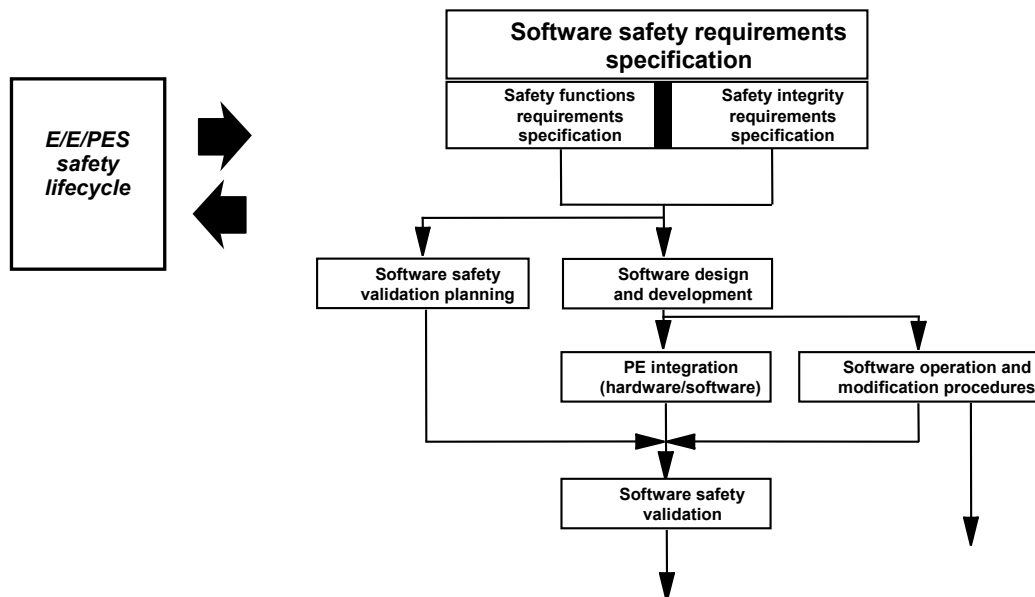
E/E/PES safety lifecycle

Software safety requirements specification

Safety functions requirements specification

Safety integrity requirements specification

Software safety validation planning

Software design and development

PE integration (hardware/software)

Software operation and modification procedures

Software safety validation